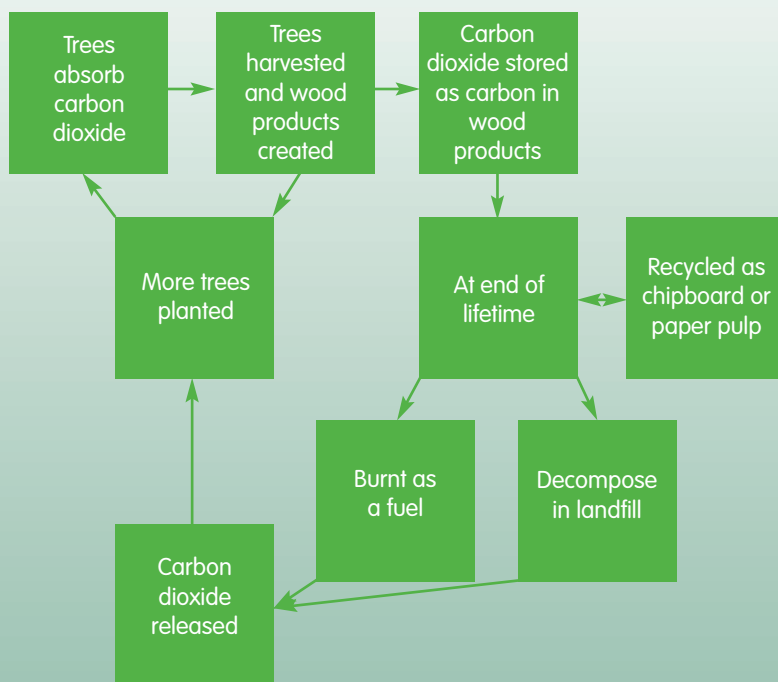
Trees absorb carbon dioxide

Trees harvested and wood products created

Carbon dioxide stored as carbon in wood products

More trees planted

At end of lifetime

Recycled as chipboard or paper pulp

Burnt as a fuel

Decompose in landfill

Carbon dioxide released